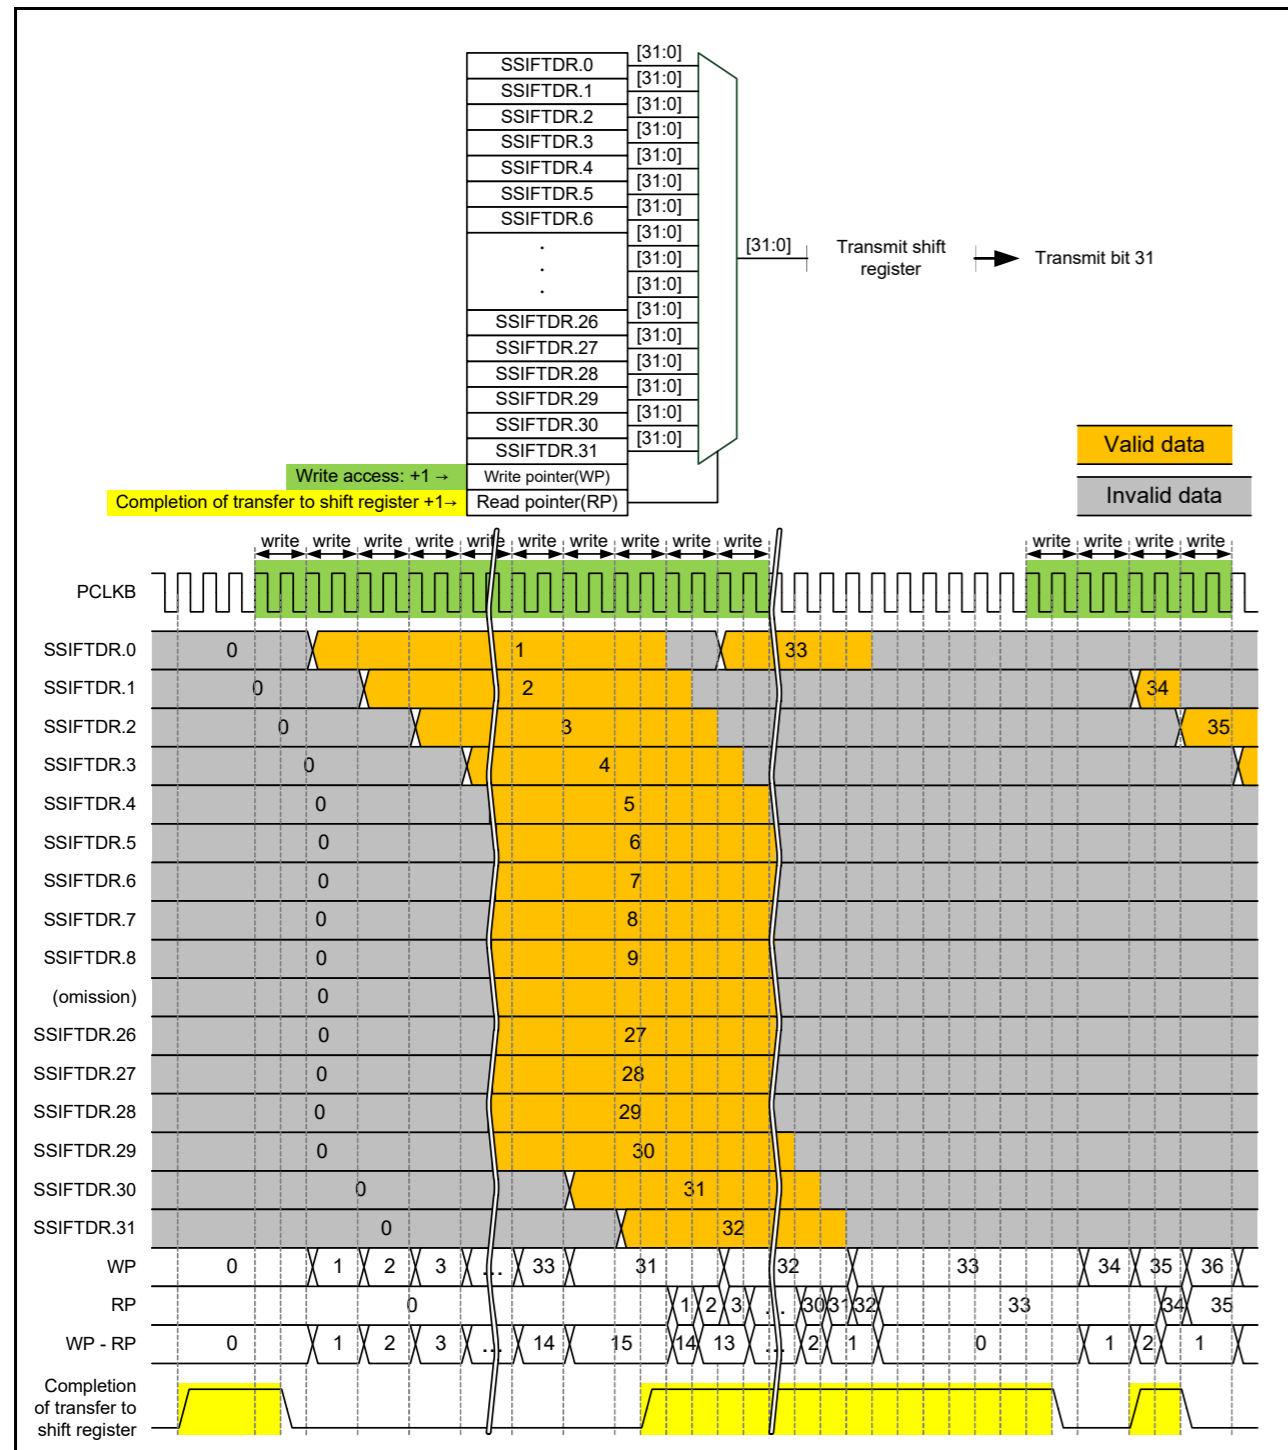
SSIFTDR.0
SSIFTDR.1
SSIFTDR.2
SSIFTDR.3
SSIFTDR.4
SSIFTDR.5
SSIFTDR.6
·
·
·
SSIFTDR.26
SSIFTDR.27
SSIFTDR.28
SSIFTDR.29
SSIFTDR.30
SSIFTDR.31
[31:0]
[31:0]
[31:0]
[31:0]
[31:0]
[31:0]
[31:0]
[31:0]
[31:0]
[31:0]
[31:0]
[31:0]
[31:0]
[31:0]
[31:0]
[31:0]
[31:0]
Transmit shift register
Transmit bit 31
Write access: +1 →
Write pointer(WP)
Completion of transfer to shift register +1→
Read pointer(RP)
Valid data
Invalid data

write write write write write write write write write write
write write write write

PCLKB
SSIFTDR.0 0 1 33
SSIFTDR.1 0 2 34
SSIFTDR.2 0 3 35
SSIFTDR.3 0 4
SSIFTDR.4 0 5
SSIFTDR.5 0 6
SSIFTDR.6 0 7
SSIFTDR.7 0 8
SSIFTDR.8 0 9
(omission) 0
SSIFTDR.26 0 27
SSIFTDR.27 0 28
SSIFTDR.28 0 29
SSIFTDR.29 0 30
SSIFTDR.30 0 31
SSIFTDR.31 0 32
WP 0 1 2 3 ... 33 31 32 33 34 35 36
RP 0 1 2 3 .. 30 31 32 33 34 35
WP - RP 0 1 2 3 ... 14 15 14 13 .. 2 1 0 1 2 1
Completion of transfer to shift register